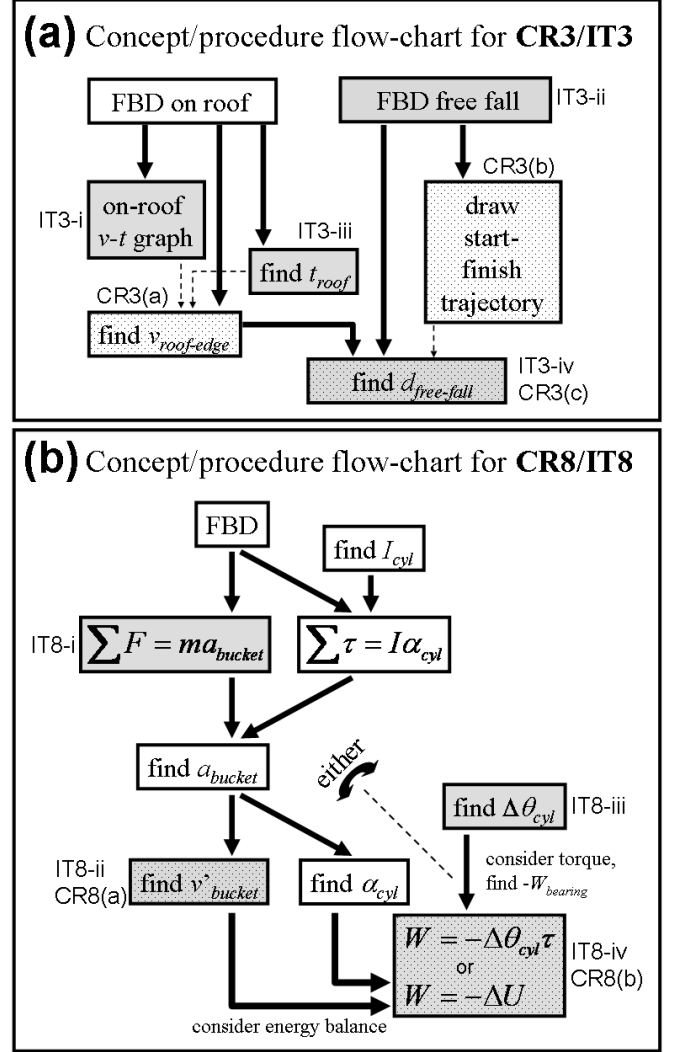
(a) Concept/procedure flow-chart for CR3/IT3

FBD on roof

FBD free fall

IT3-ii

IT3-i

on-roof $v$-$t$ graph

IT3-iii

find $t_{roof}$

CR3(b)

draw start-finish trajectory

CR3(a)

find $v_{roof\text{-}edge}$

find $d_{free\text{-}fall}$

IT3-iv CR3(c)

(b) Concept/procedure flow-chart for CR8/IT8

FBD

find $I_{cyl}$

IT8-i $\sum F = ma_{bucket}$

$\sum \tau = I\alpha_{cyl}$

find $a_{bucket}$

either

find $\Delta\theta_{cyl}$ IT8-iii

consider torque, find $-W_{bearing}$

IT8-ii CR8(a) find $v'_{bucket}$

find $\alpha_{cyl}$

$W = -\Delta\theta_{cyl}\tau$ or $W = -\Delta U$

IT8-iv CR8(b)

consider energy balance